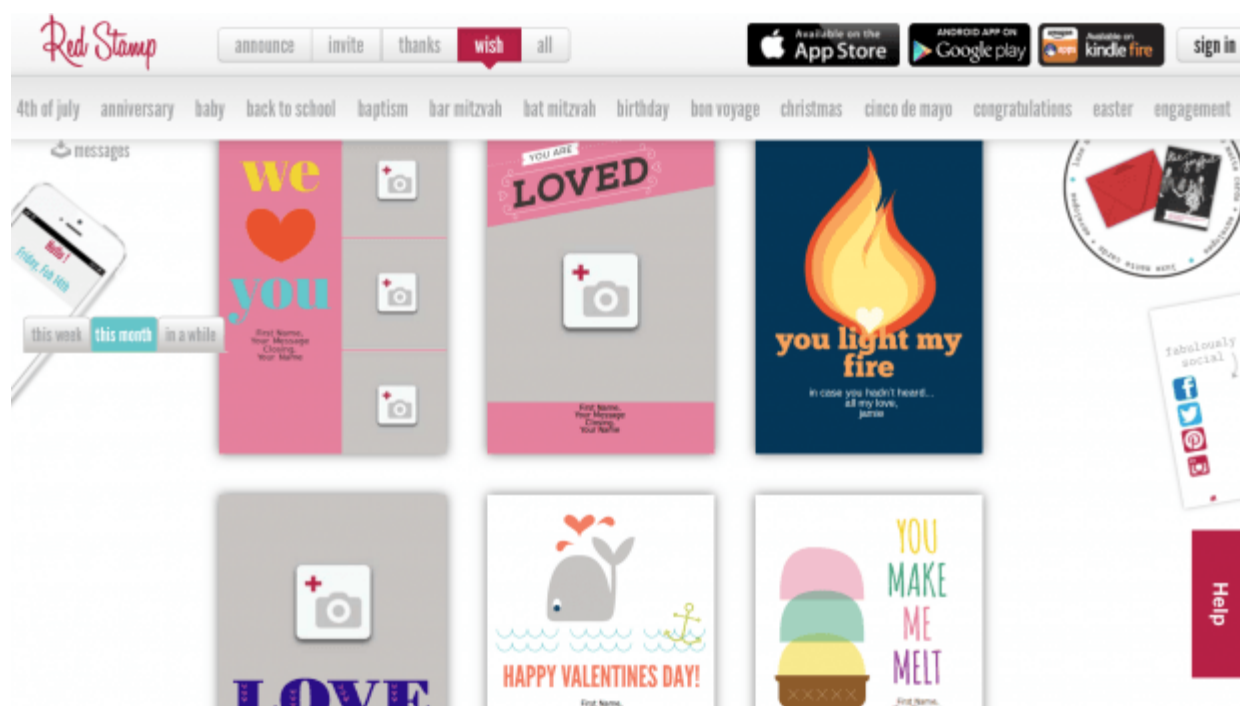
Red Stamp

announce | invite | thanks | wish | all

Available on the App Store

ANDROID APP ON Google play

amazon apps Available on kindle fire

sign in

4th of july | anniversary | baby | back to school | baptism | bar mitzvah | bat mitzvah | birthday | bon voyage | christmas | cinco de mayo | congratulations | easter | engagement

messages

Hello!
Friday, Feb 14th

this week | this month | in a while

we
you
First Name,
Your Message
Closing,
Your Name

YOU ARE
LOVED
First Name,
Your Message
Closing,
Your Name

you light my fire
in case you hadn't heard...
all my love,
jamie

fabulously social

Help

LOVE

HAPPY VALENTINES DAY!
First Name,

YOU MAKE ME MELT
First Name,